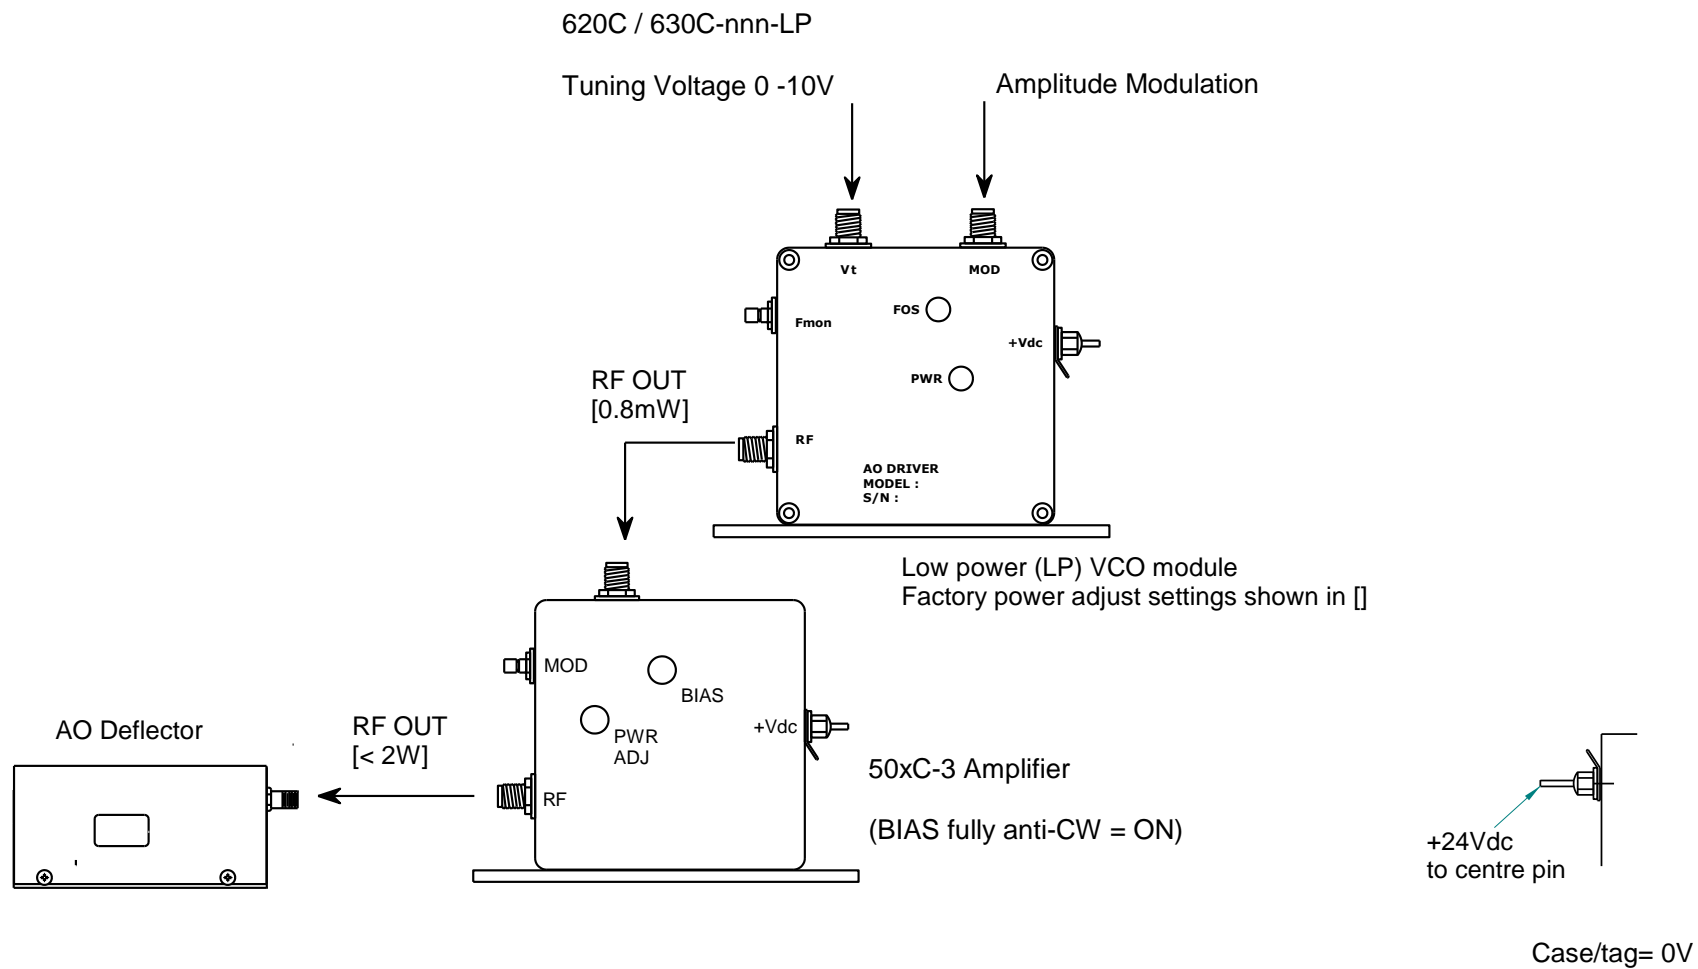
620C / 630C-nnn-LP

Tuning Voltage 0 -10V

Amplitude Modulation

Vt

MOD

FOS

Fmon

+Vdc

PWR

RF OUT
[0.8mW]

RF

AO DRIVER
MODEL :
S/N :

Low power (LP) VCO module
Factory power adjust settings shown in []

MOD

BIAS

AO Deflector

RF OUT
[< 2W]

PWR
ADJ

+Vdc

50xC-3 Amplifier

RF

(BIAS fully anti-CW = ON)

+24Vdc
to centre pin

Case/tag= 0V